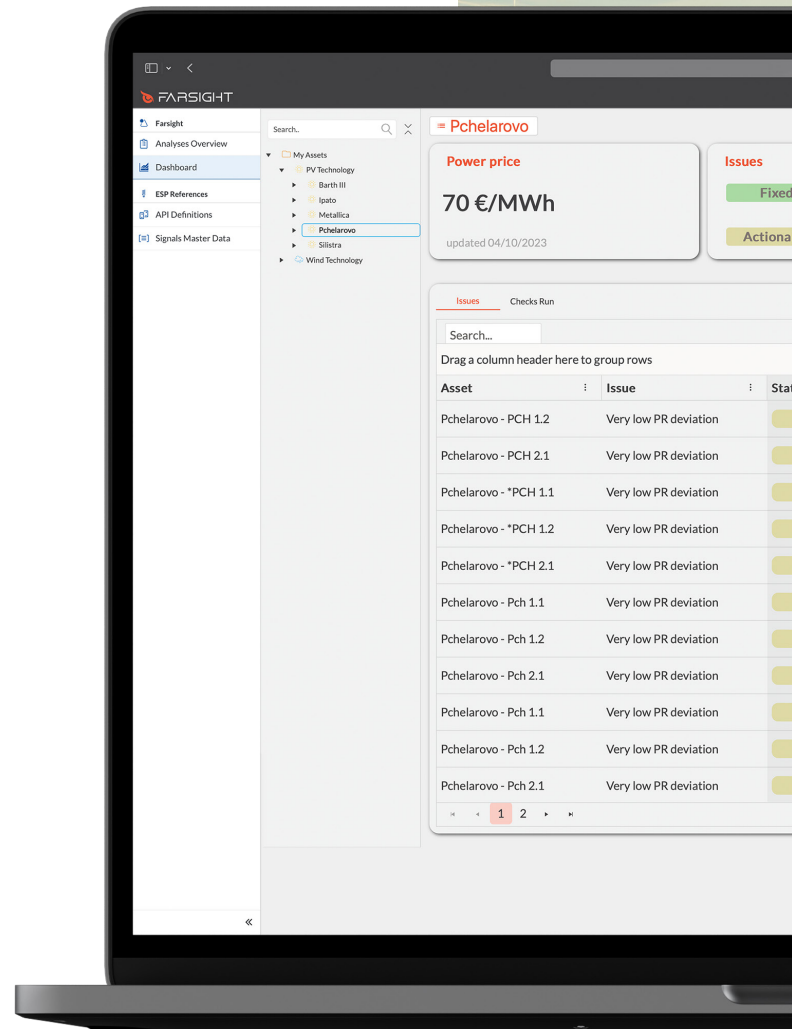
FARSIGHT

Farsight
Analyses Overview
Dashboard
ESP References
API Definitions
Signals Master Data

Search..

My Assets
PV Technology
Barth III
Ipato
Metallica
Pchelarovo
Silistra
Wind Technology

Pchelarovo

Power price
70 €/MWh
updated 04/10/2023

Issues
Fixed
Actiona

Issues Checks Run

Search...

Drag a column header here to group rows

| Asset | Issue | Stat |
|---|---|---|
| Pchelarovo - PCH 1.2 | Very low PR deviation | |
| Pchelarovo - PCH 2.1 | Very low PR deviation | |
| Pchelarovo - *PCH 1.1 | Very low PR deviation | |
| Pchelarovo - *PCH 1.2 | Very low PR deviation | |
| Pchelarovo - *PCH 2.1 | Very low PR deviation | |
| Pchelarovo - Pch 1.1 | Very low PR deviation | |
| Pchelarovo - Pch 1.2 | Very low PR deviation | |
| Pchelarovo - Pch 2.1 | Very low PR deviation | |
| Pchelarovo - Pch 1.1 | Very low PR deviation | |
| Pchelarovo - Pch 1.2 | Very low PR deviation | |
| Pchelarovo - Pch 2.1 | Very low PR deviation | |

1 2

«